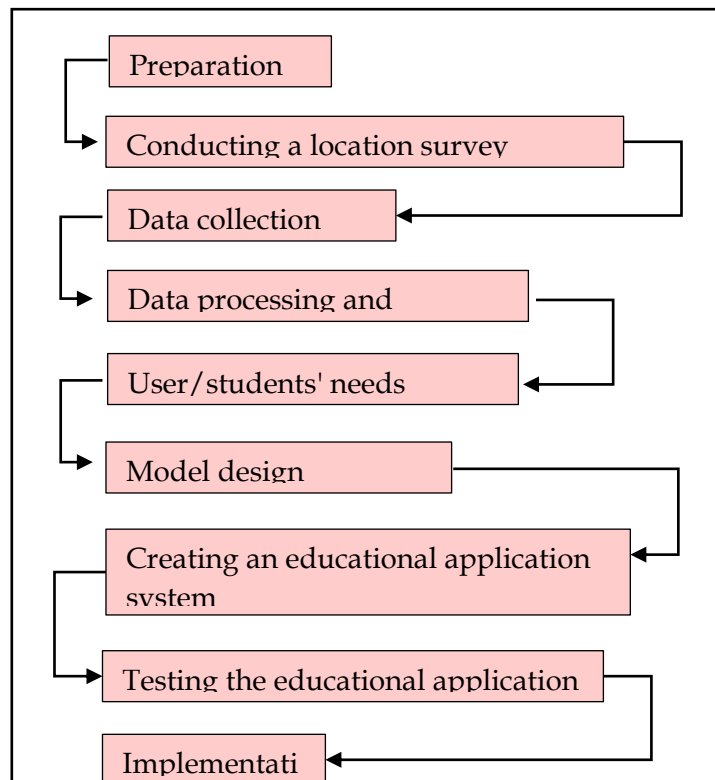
Preparation

Conducting a location survey

Data collection

Data processing and

User/students' needs

Model design

Creating an educational application system

Testing the educational application

Implementati